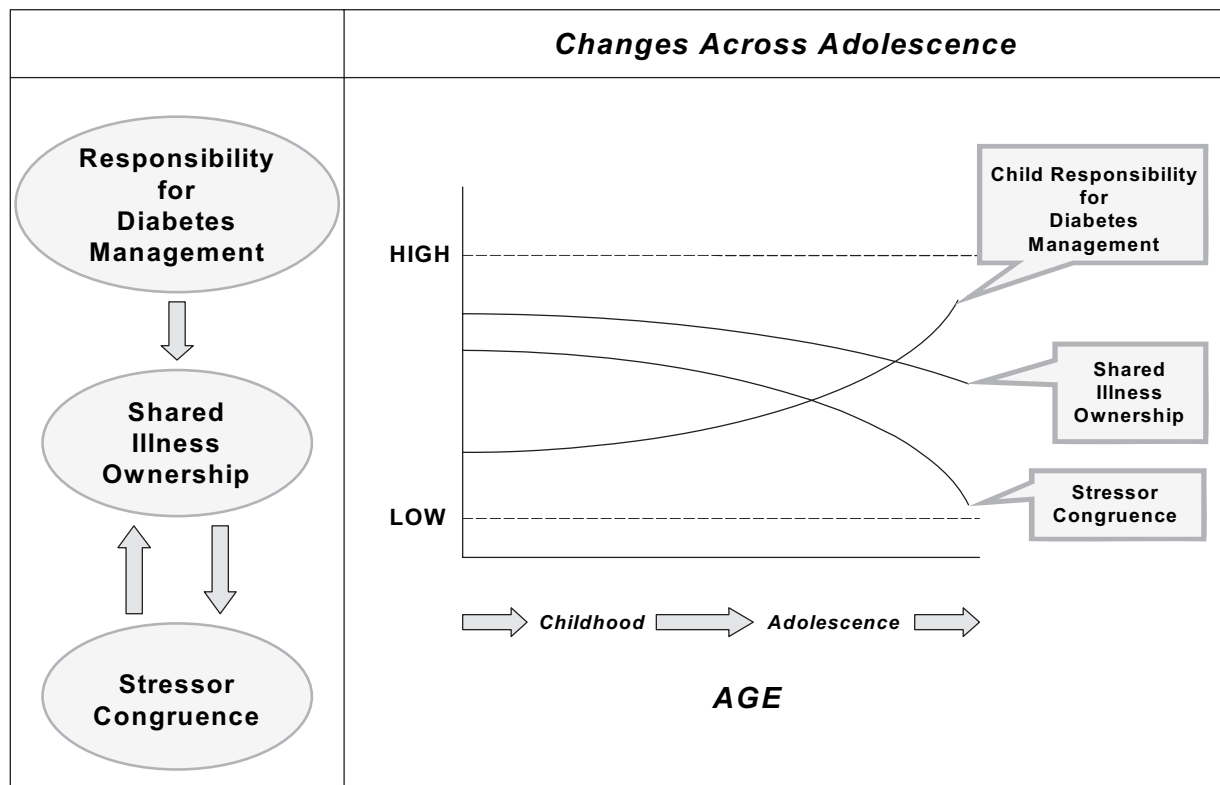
Changes Across Adolescence

Responsibility for Diabetes Management

Shared Illness Ownership

Stressor Congruence

HIGH

LOW

Child Responsibility for Diabetes Management

Shared Illness Ownership

Stressor Congruence

Childhood

Adolescence

AGE